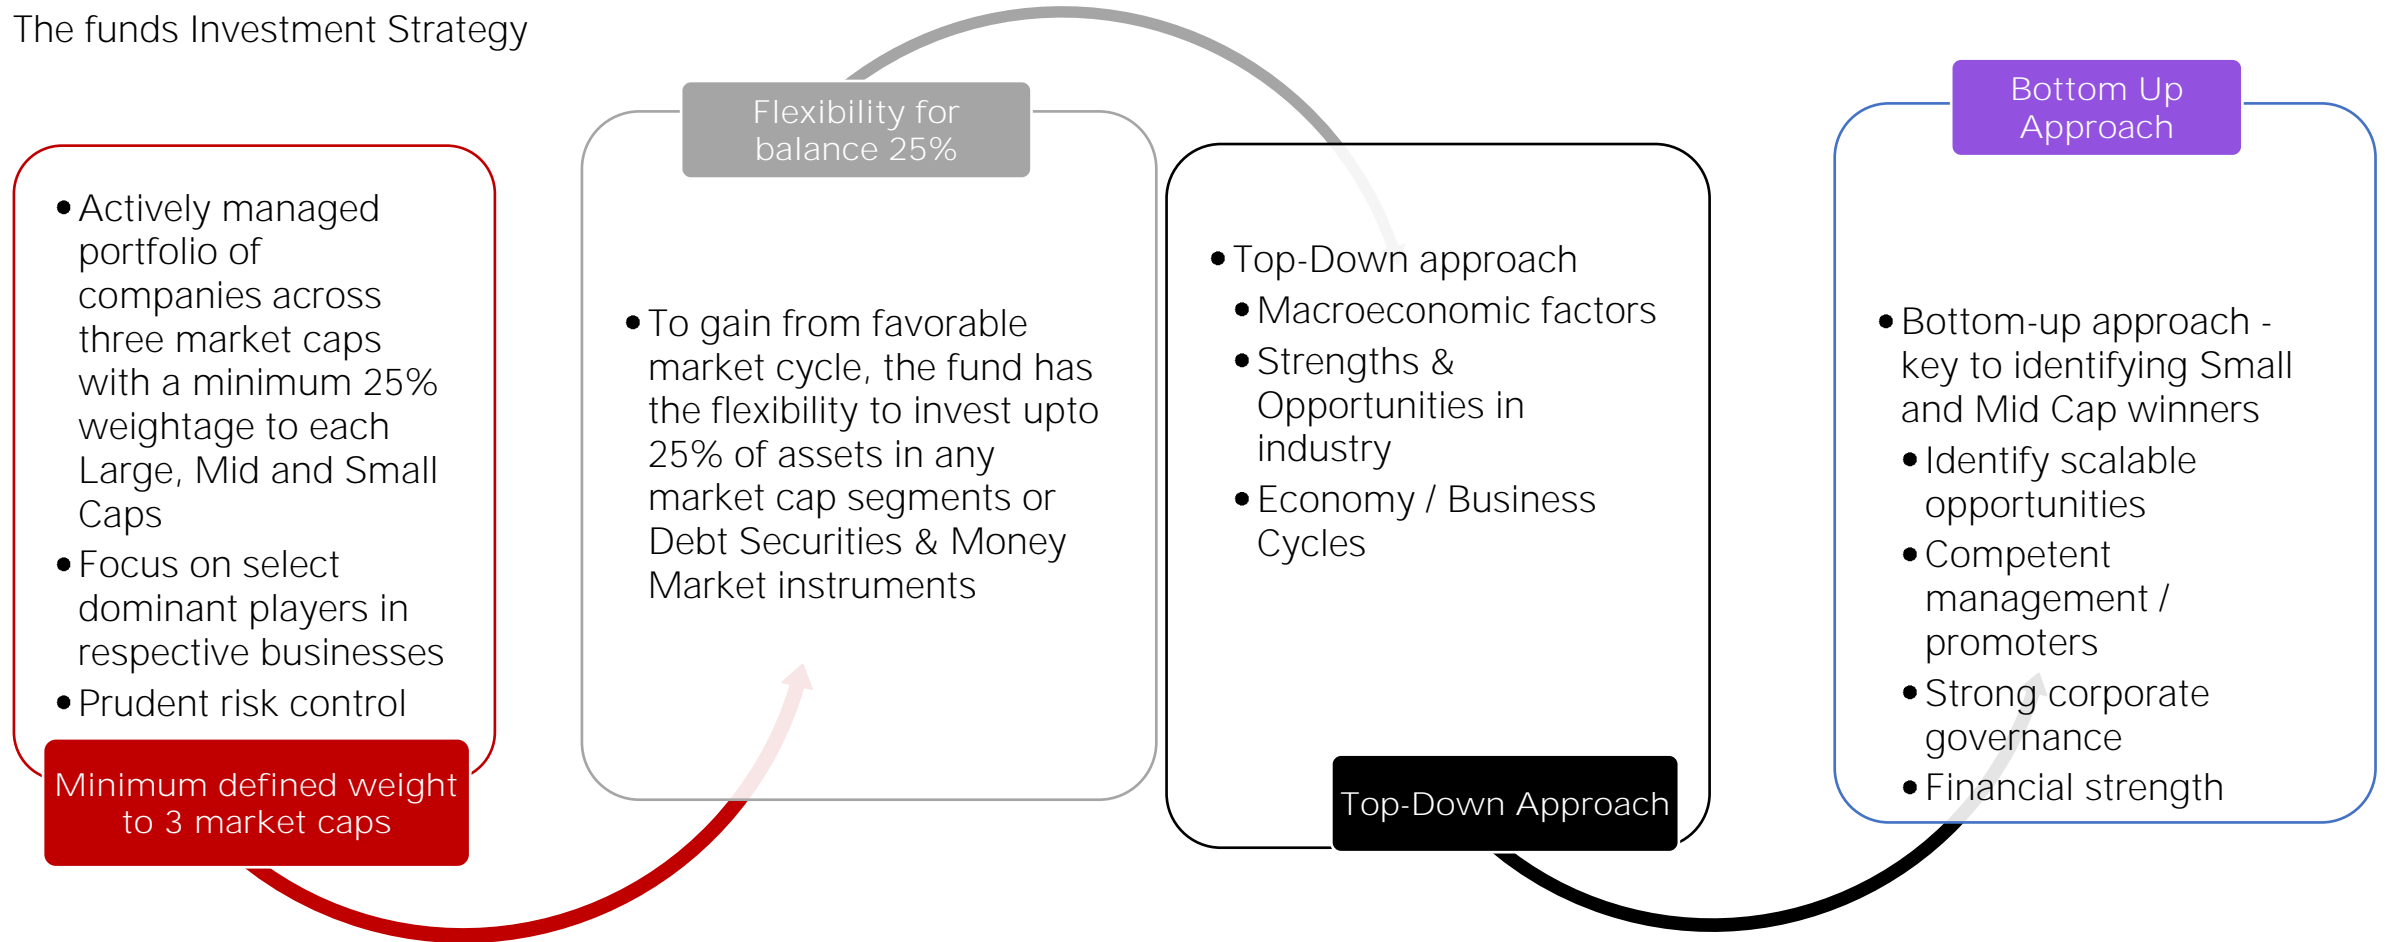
The funds Investment Strategy

- Actively managed portfolio of companies across three market caps with a minimum 25% weightage to each Large, Mid and Small Caps
- Focus on select dominant players in respective businesses
- Prudent risk control

Minimum defined weight to 3 market caps

Flexibility for balance 25%

- To gain from favorable market cycle, the fund has the flexibility to invest upto 25% of assets in any market cap segments or Debt Securities & Money Market instruments

- Top-Down approach
  - Macroeconomic factors
  - Strengths & Opportunities in industry
  - Economy / Business Cycles

Top-Down Approach

Bottom Up Approach

- Bottom-up approach - key to identifying Small and Mid Cap winners
  - Identify scalable opportunities
  - Competent management / promoters
  - Strong corporate governance
  - Financial strength